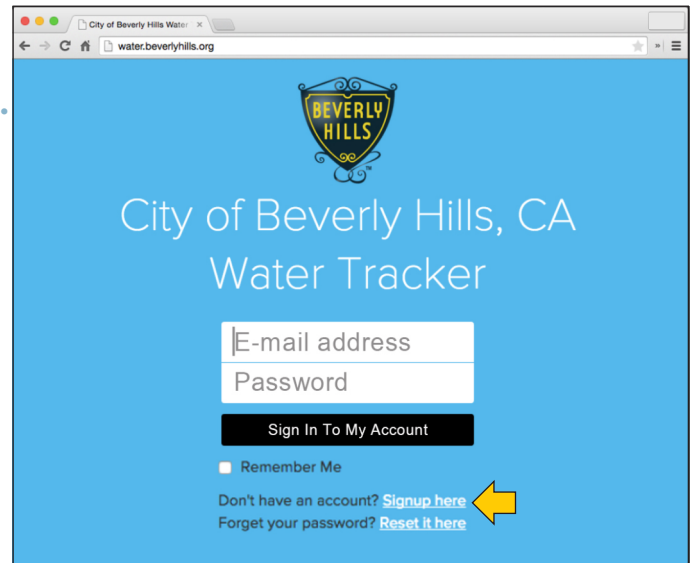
City of Beverly Hills Water ×

water.beverlyhills.org

BEVERLY HILLS

City of Beverly Hills, CA
Water Tracker

E-mail address

Password

Sign In To My Account

Remember Me

Don't have an account? Signup here
Forget your password? Reset it here